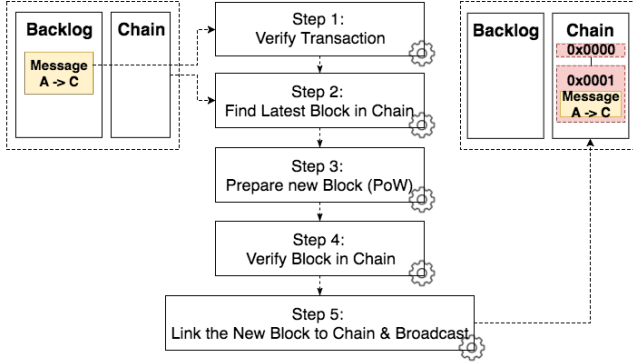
Backlog

Chain

Message
A -> C

Step 1:
Verify Transaction

Step 2:
Find Latest Block in Chain

Step 3:
Prepare new Block (PoW)

Step 4:
Verify Block in Chain

Step 5:
Link the New Block to Chain & Broadcast

Backlog

Chain

0x0000

0x0001

Message
A -> C